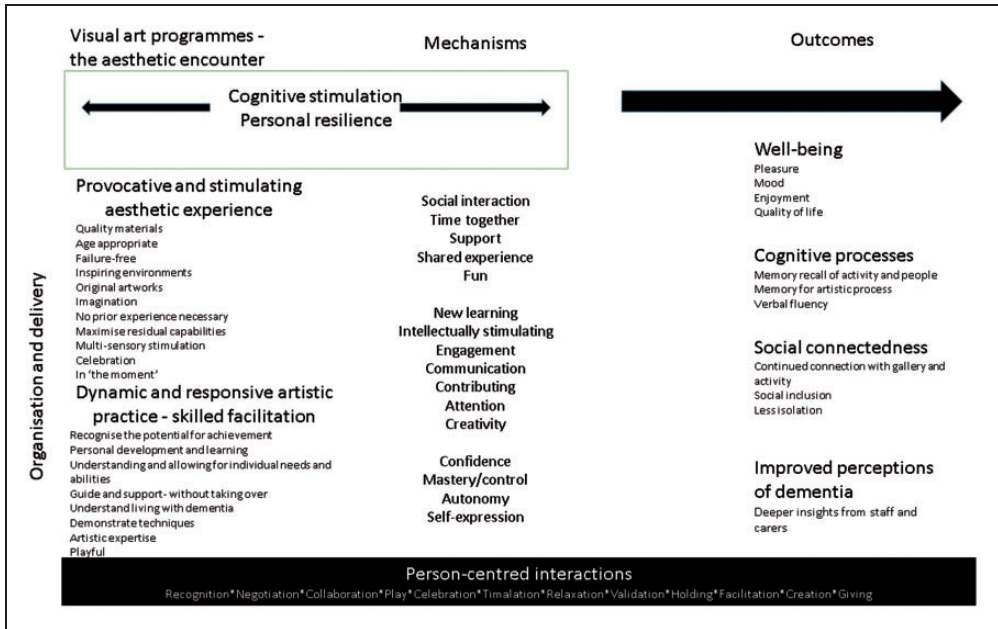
Visual art programmes - the aesthetic encounter

Mechanisms

Outcomes

Cognitive stimulation
Personal resilience

Organisation and delivery

Provocative and stimulating aesthetic experience
Quality materials
Age appropriate
Failure-free
Inspiring environments
Original artworks
Imagination
No prior experience necessary
Maximise residual capabilities
Multi-sensory stimulation
Celebration
In 'the moment'

Dynamic and responsive artistic practice - skilled facilitation
Recognise the potential for achievement
Personal development and learning
Understanding and allowing for individual needs and abilities
Guide and support- without taking over
Understand living with dementia
Demonstrate techniques
Artistic expertise
Playful

Social interaction
Time together
Support
Shared experience
Fun

New learning
Intellectually stimulating
Engagement
Communication
Contributing
Attention
Creativity

Confidence
Mastery/control
Autonomy
Self-expression

Well-being
Pleasure
Mood
Enjoyment
Quality of life

Cognitive processes
Memory recall of activity and people
Memory for artistic process
Verbal fluency

Social connectedness
Continued connection with gallery and activity
Social inclusion
Less isolation

Improved perceptions of dementia
Deeper insights from staff and carers

Person-centred interactions
Recognition*Negotiation*Collaboration*Play*Celebration*Timalation*Relaxation*Validation*Holding*Facilitation*Creation*Giving